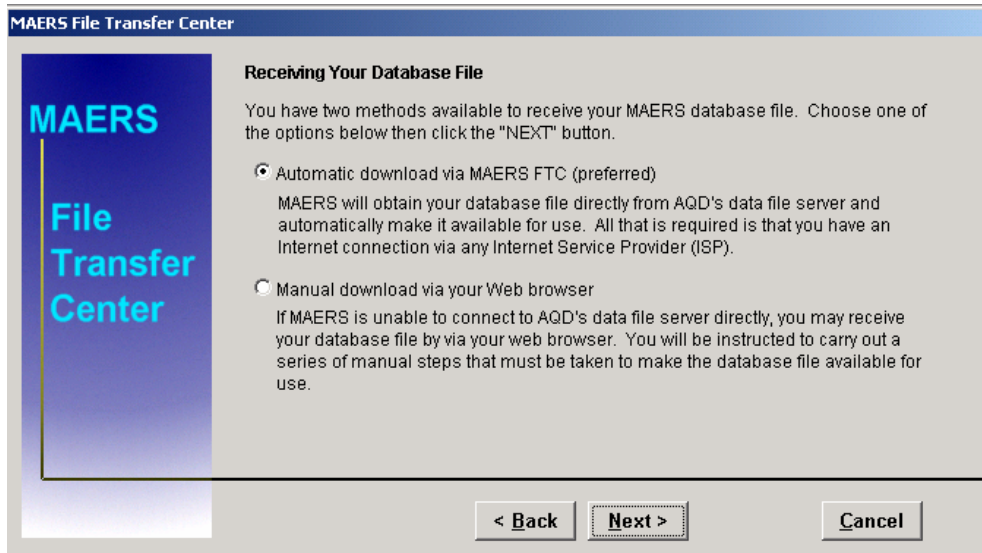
MAERS File Transfer Center

MAERS

File Transfer Center

Receiving Your Database File

You have two methods available to receive your MAERS database file. Choose one of the options below then click the "NEXT" button.

Automatic download via MAERS FTC (preferred)

MAERS will obtain your database file directly from AQD's data file server and automatically make it available for use. All that is required is that you have an Internet connection via any Internet Service Provider (ISP).

Manual download via your Web browser

If MAERS is unable to connect to AQD's data file server directly, you may receive your database file by via your web browser. You will be instructed to carry out a series of manual steps that must be taken to make the database file available for use.

< Back

Next >

Cancel